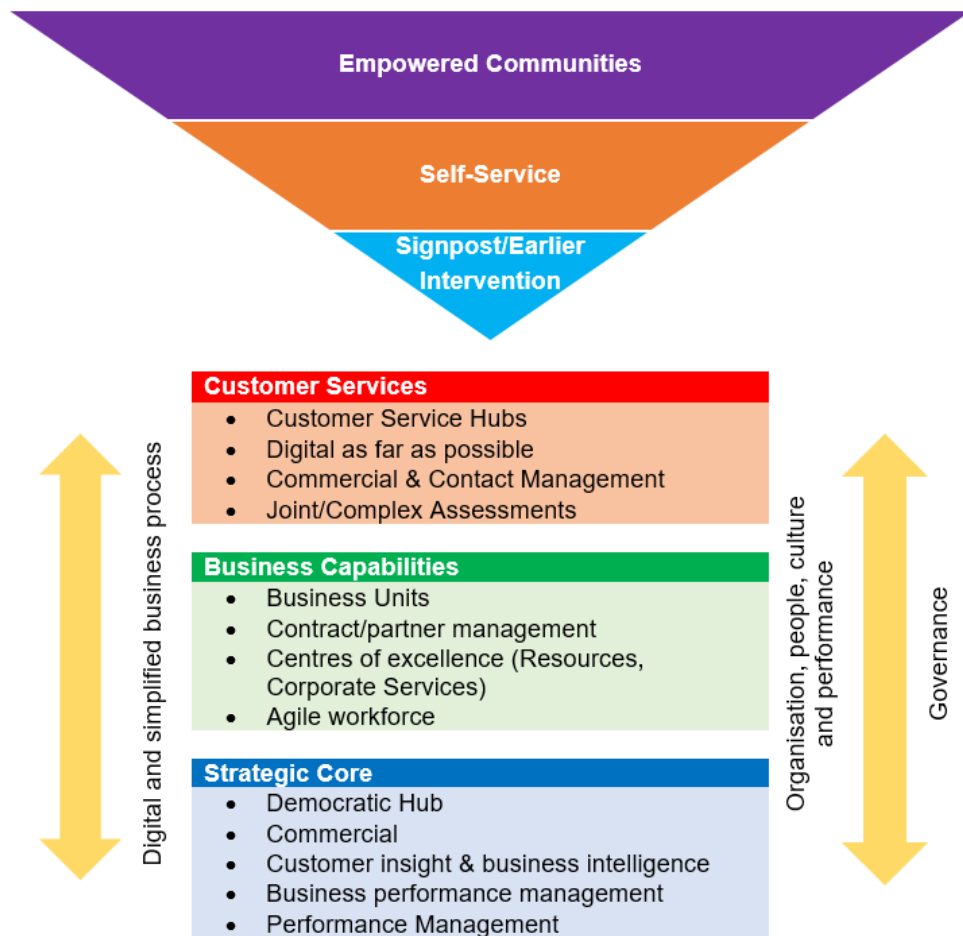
Empowered Communities

Self-Service

Signpost/Earlier Intervention

Digital and simplified business process

Customer Services
- Customer Service Hubs
- Digital as far as possible
- Commercial & Contact Management
- Joint/Complex Assessments

Business Capabilities
- Business Units
- Contract/partner management
- Centres of excellence (Resources, Corporate Services)
- Agile workforce

Strategic Core
- Democratic Hub
- Commercial
- Customer insight & business intelligence
- Business performance management
- Performance Management

Organisation, people, culture and performance

Governance